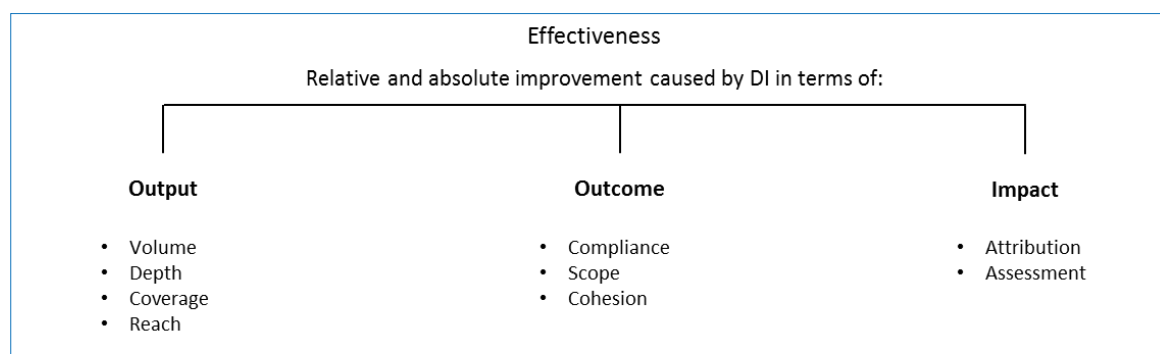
Effectiveness

Relative and absolute improvement caused by DI in terms of:

**Output**

- Volume
- Depth
- Coverage
- Reach

**Outcome**

- Compliance
- Scope
- Cohesion

**Impact**

- Attribution
- Assessment